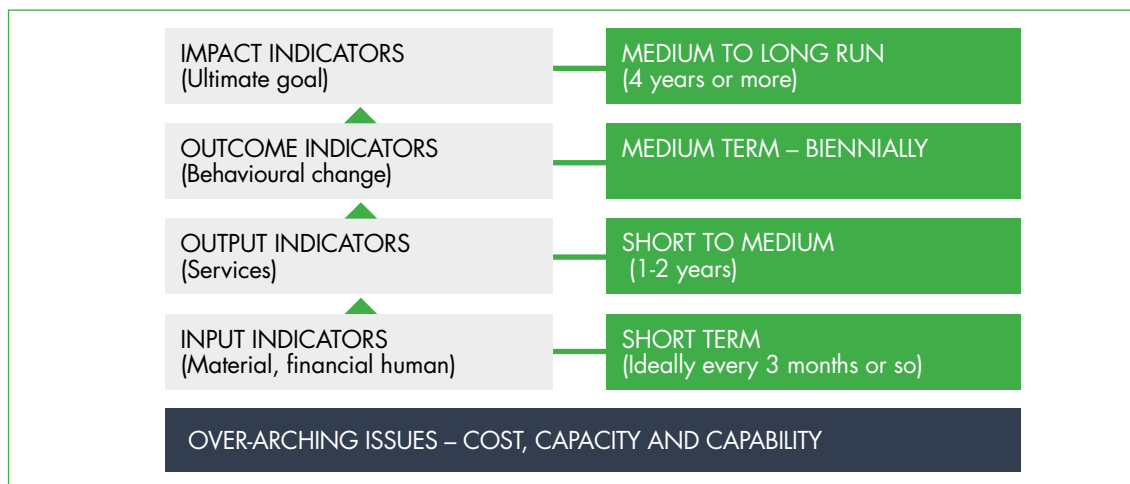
IMPACT INDICATORS
(Ultimate goal)

MEDIUM TO LONG RUN
(4 years or more)

OUTCOME INDICATORS
(Behavioural change)

MEDIUM TERM – BIENNIALLY

OUTPUT INDICATORS
(Services)

SHORT TO MEDIUM
(1-2 years)

INPUT INDICATORS
(Material, financial human)

SHORT TERM
(Ideally every 3 months or so)

OVER-ARCHING ISSUES – COST, CAPACITY AND CAPABILITY